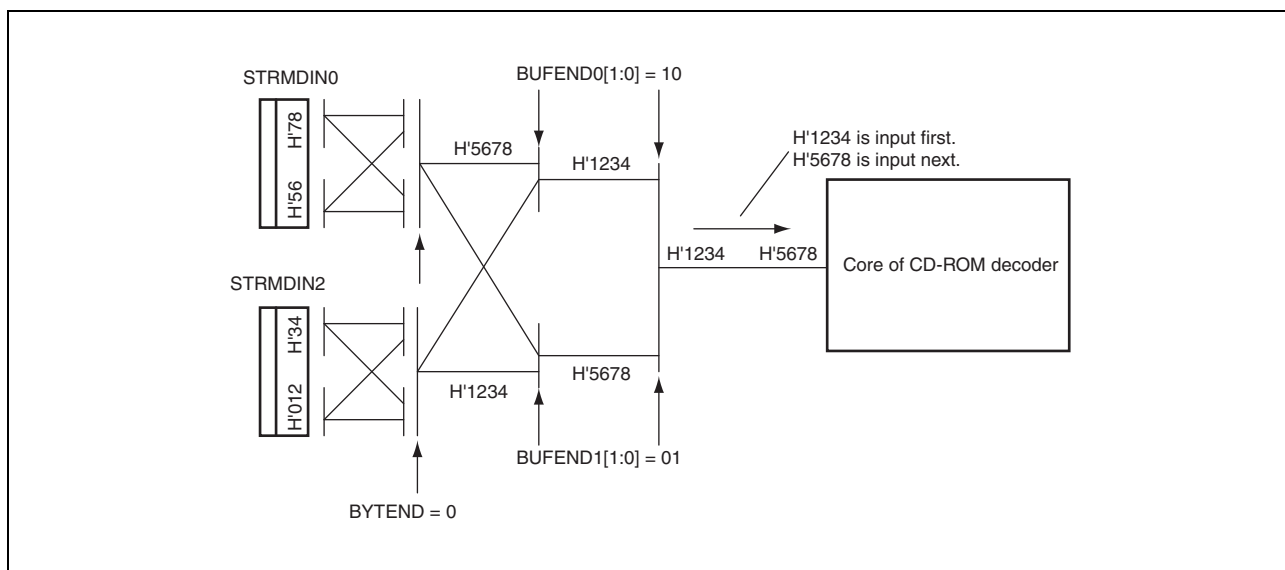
STRMDIN0

H'78

H'56

BUFEND0[1:0] = 10

H'5678

H'1234

H'1234 is input first.
H'5678 is input next.

H'1234

H'5678

Core of CD-ROM decoder

STRMDIN2

H'34

H'012

H'1234

H'5678

BUFEND1[1:0] = 01

BYTEND = 0